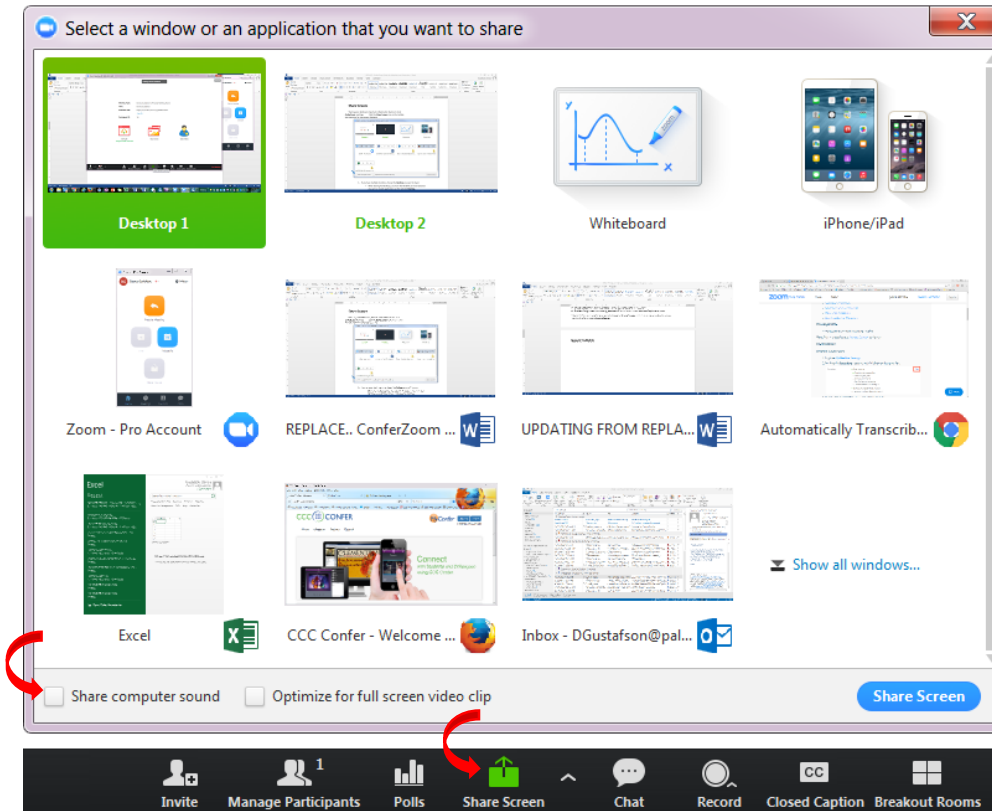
Select a window or an application that you want to share

Desktop 1

Desktop 2

Whiteboard

iPhone/iPad

Zoom - Pro Account

REPLACE.. ConferZoom ...

UPDATING FROM REPLA...

Automatically Transcrib...

Excel

CCC Confer - Welcome ...

Inbox - DGustafson@pal...

Show all windows...

Share computer sound

Optimize for full screen video clip

Share Screen

Invite

Manage Participants 1

Polls

Share Screen

Chat

Record

CC

Closed Caption

Breakout Rooms